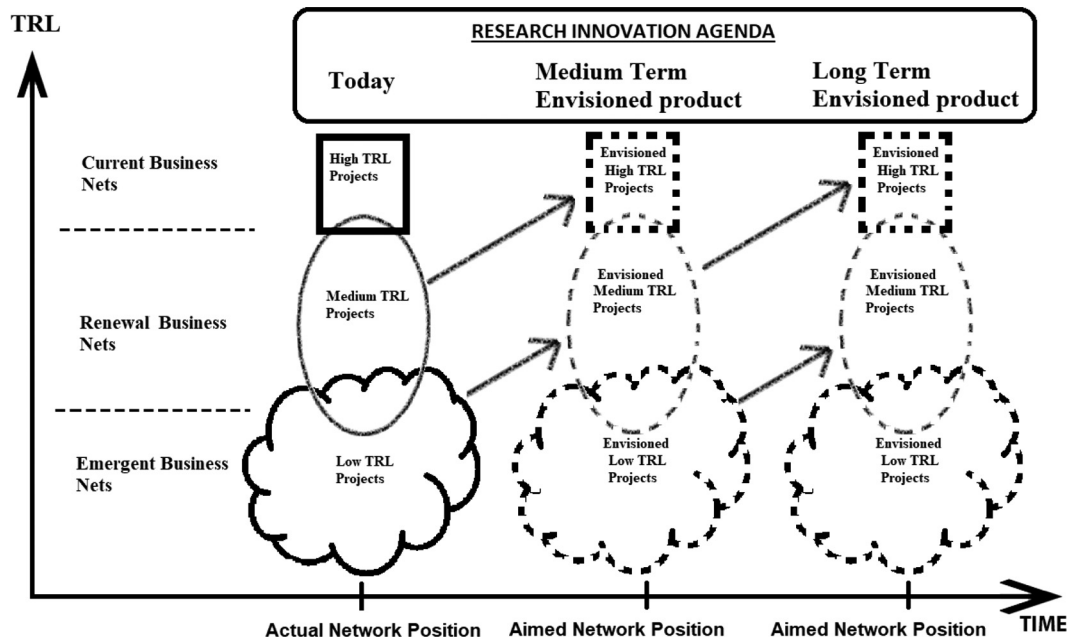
TRL

RESEARCH INNOVATION AGENDA

Today

Medium Term
Envisioned product

Long Term
Envisioned product

Current Business Nets

Renewal Business Nets

Emergent Business Nets

High TRL Projects

Medium TRL Projects

Low TRL Projects

Envisioned High TRL Projects

Envisioned Medium TRL Projects

Envisioned Low TRL Projects

Envisioned High TRL Projects

Envisioned Medium TRL Projects

Envisioned Low TRL Projects

Actual Network Position

Aimed Network Position

Aimed Network Position

TIME